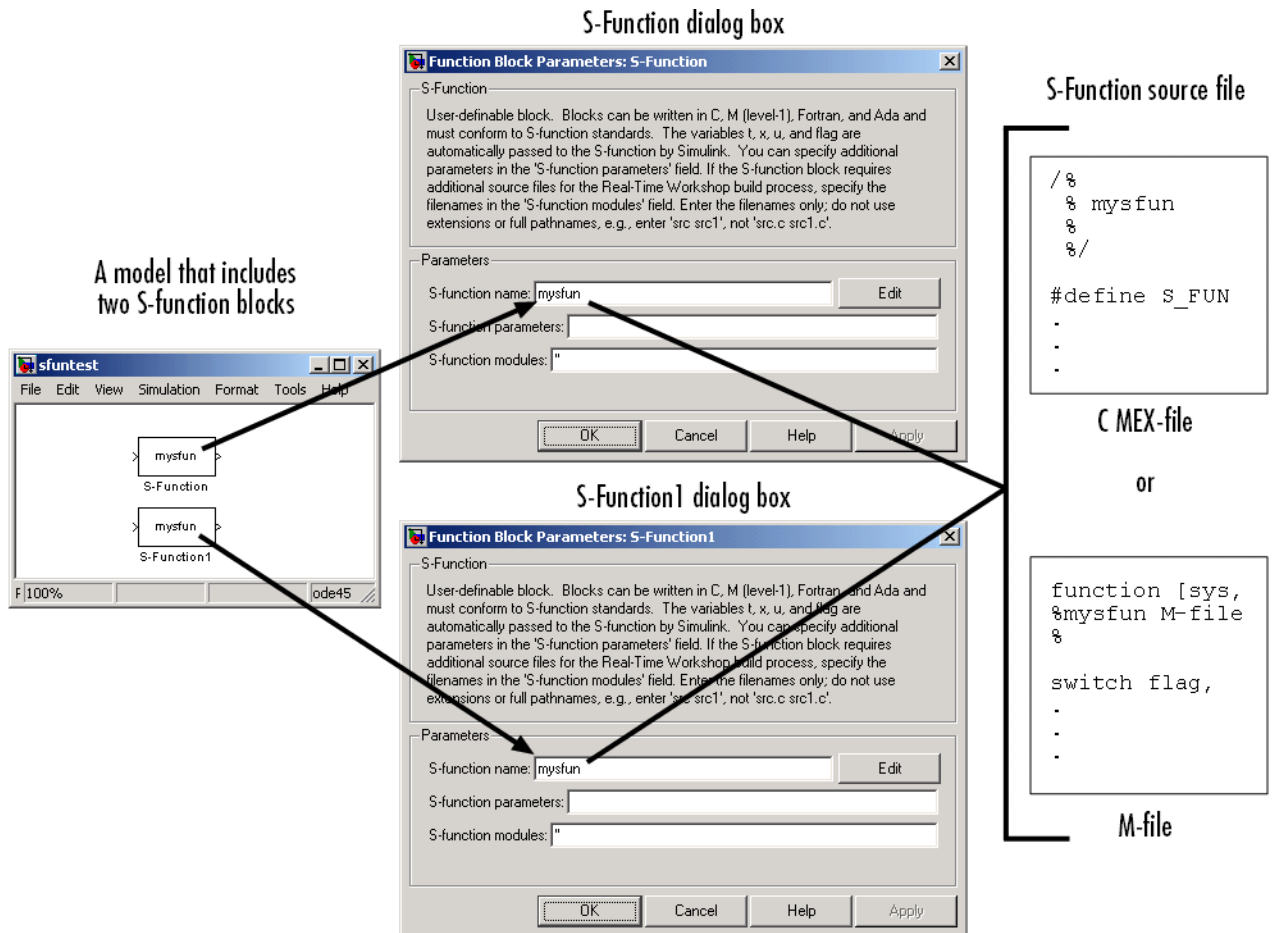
S-Function dialog box

Function Block Parameters: S-Function

S-Function

User-definable block. Blocks can be written in C, M (level-1), Fortran, and Ada and must conform to S-function standards. The variables t, x, u, and flag are automatically passed to the S-function by Simulink. You can specify additional parameters in the 'S-function parameters' field. If the S-function block requires additional source files for the Real-Time Workshop build process, specify the filenames in the 'S-function modules' field. Enter the filenames only; do not use extensions or full pathnames, e.g., enter 'src src1', not 'src.c src1.c'.

Parameters

S-function name: mysfun

Edit

S-function parameters:

S-function modules: ''

OK Cancel Help Apply

S-Function source file

/%
% mysfun
%
%/

#define S_FUN
.
.
.

C MEX-file

or

function [sys,
%mysfun M-file
%

switch flag,
.
.
.

M-file

A model that includes two S-function blocks

sfuntest

File Edit View Simulation Format Tools Help

mysfun

S-Function

mysfun

S-Function1

F 100%

ode45

S-Function1 dialog box

Function Block Parameters: S-Function1

S-Function

User-definable block. Blocks can be written in C, M (level-1), Fortran, and Ada and must conform to S-function standards. The variables t, x, u, and flag are automatically passed to the S-function by Simulink. You can specify additional parameters in the 'S-function parameters' field. If the S-function block requires additional source files for the Real-Time Workshop build process, specify the filenames in the 'S-function modules' field. Enter the filenames only; do not use extensions or full pathnames, e.g., enter 'src src1', not 'src.c src1.c'.

Parameters

S-function name: mysfun

Edit

S-function parameters:

S-function modules: ''

OK Cancel Help Apply